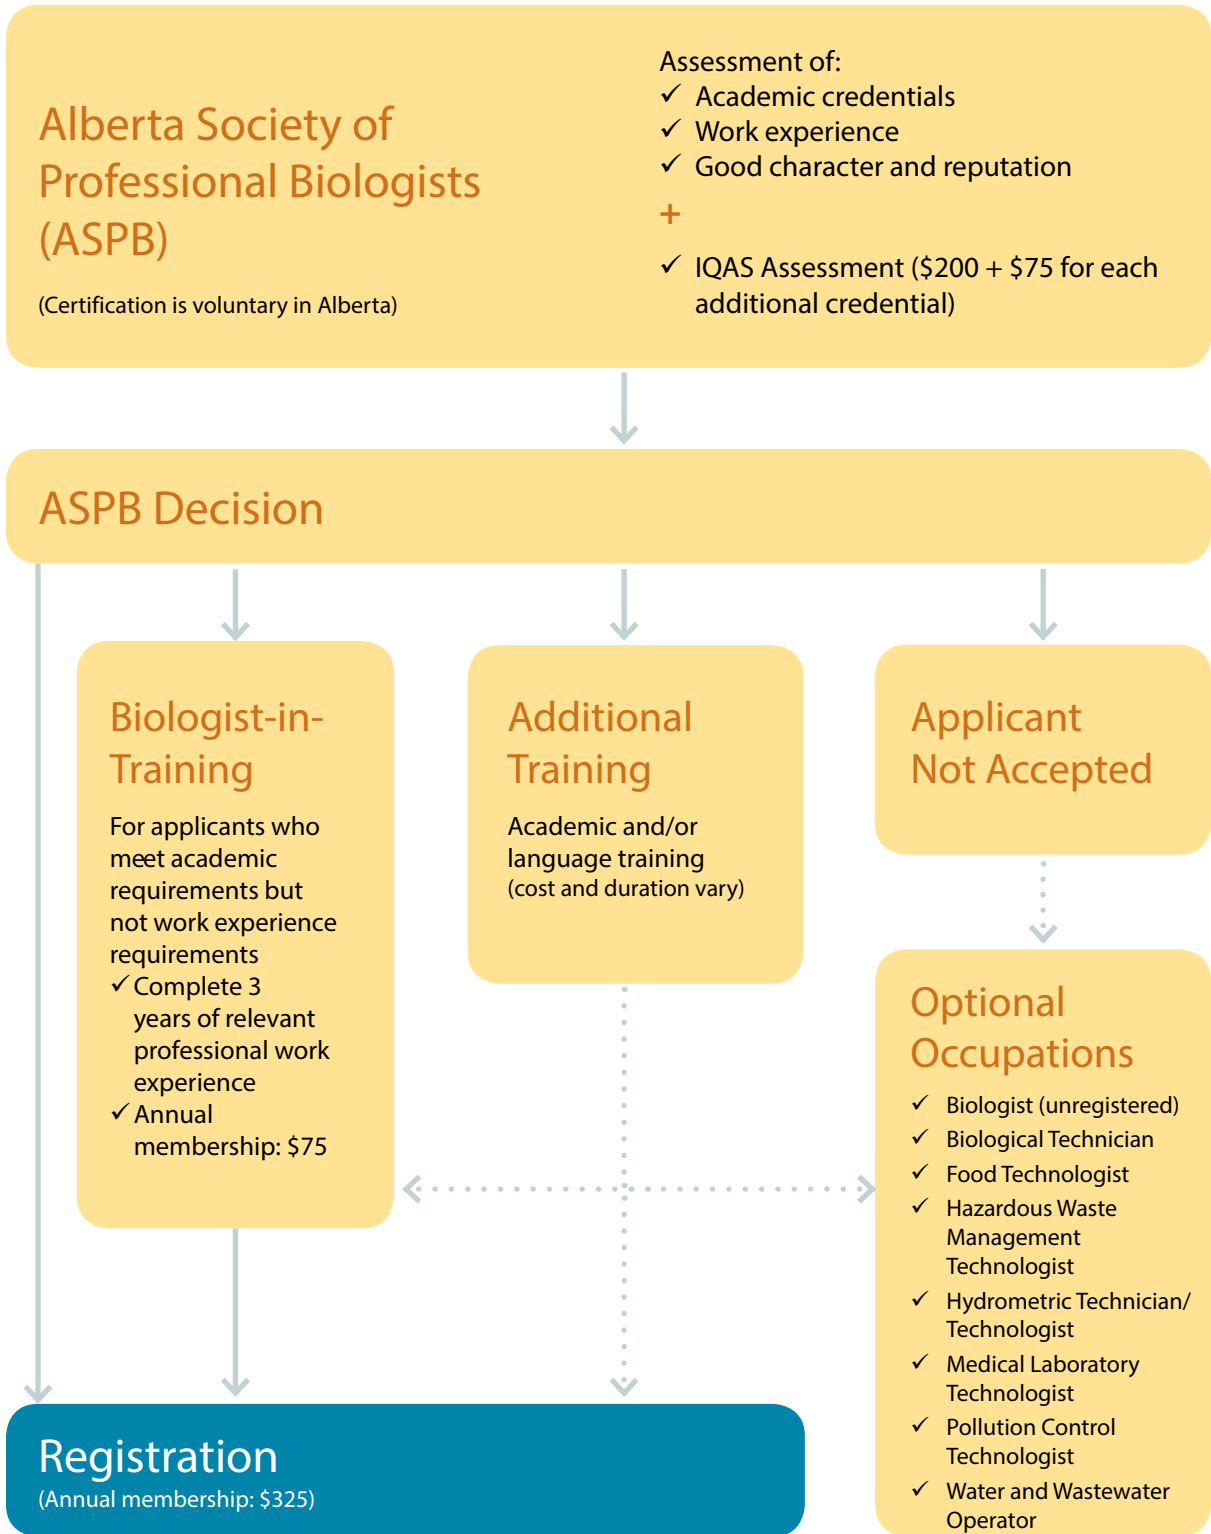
Alberta Society of Professional Biologists (ASPB)

(Certification is voluntary in Alberta)

Assessment of:
✓ Academic credentials
✓ Work experience
✓ Good character and reputation
+
✓ IQAS Assessment (\$200 + \$75 for each additional credential)

ASPB Decision

Biologist-in-Training

For applicants who meet academic requirements but not work experience requirements
✓ Complete 3 years of relevant professional work experience
✓ Annual membership: \$75

Additional Training

Academic and/or language training
(cost and duration vary)

Applicant Not Accepted

Optional Occupations

✓ Biologist (unregistered)
✓ Biological Technician
✓ Food Technologist
✓ Hazardous Waste Management Technologist
✓ Hydrometric Technician/ Technologist
✓ Medical Laboratory Technologist
✓ Pollution Control Technologist
✓ Water and Wastewater Operator

Registration
(Annual membership: \$325)